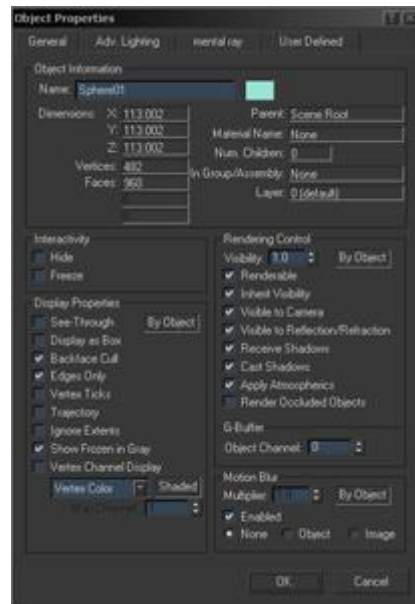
Object Properties

General | Adv. Lighting | mental ray | User Defined

Object Information

Name: Sphere01

Dimensions: X: 113.002
Y: 113.002
Z: 113.002
Vertices: 482
Faces: 960

Parent: Scene Root
Material Name: None
Num. Children: 0
In Group/Assembly: None
Layer: 0 (default)

Interactivity
Hide
Freeze

Display Properties
See-Through
By Object
Display as Box
Backface Cull
Edges Only
Vertex Ticks
Trajectory
Ignore Extents
Show Frozen in Gray
Vertex Channel Display
Vertex Color
Shaded
Map Channel: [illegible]

Rendering Control
Visibility: 1.0
By Object
Renderable
Inherit Visibility
Visible to Camera
Visible to Reflection/Refraction
Receive Shadows
Cast Shadows
Apply Atmospherics
Render Occluded Objects

G-Buffer
Object Channel: 0

Motion Blur
Multiplier: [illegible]
By Object
Enabled
None
Object
Image

OK
Cancel